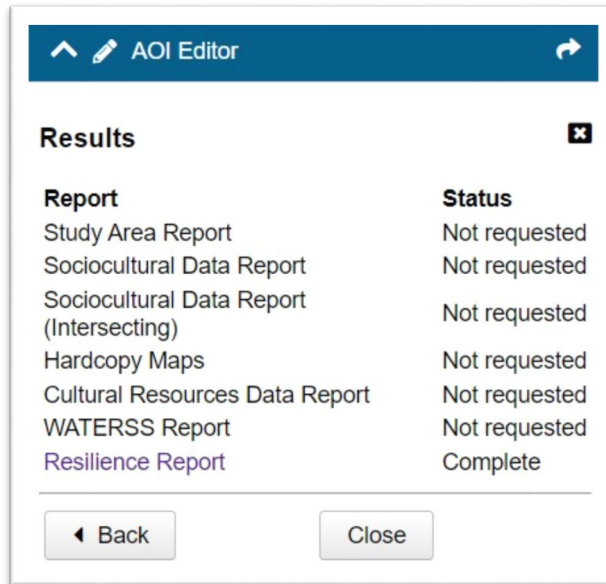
AOI Editor

Results

| Report | Status |
|---|---|
| Study Area Report | Not requested |
| Sociocultural Data Report | Not requested |
| Sociocultural Data Report (Intersecting) | Not requested |
| Hardcopy Maps | Not requested |
| Cultural Resources Data Report | Not requested |
| WATERSS Report | Not requested |
| Resilience Report | Complete |

Back

Close